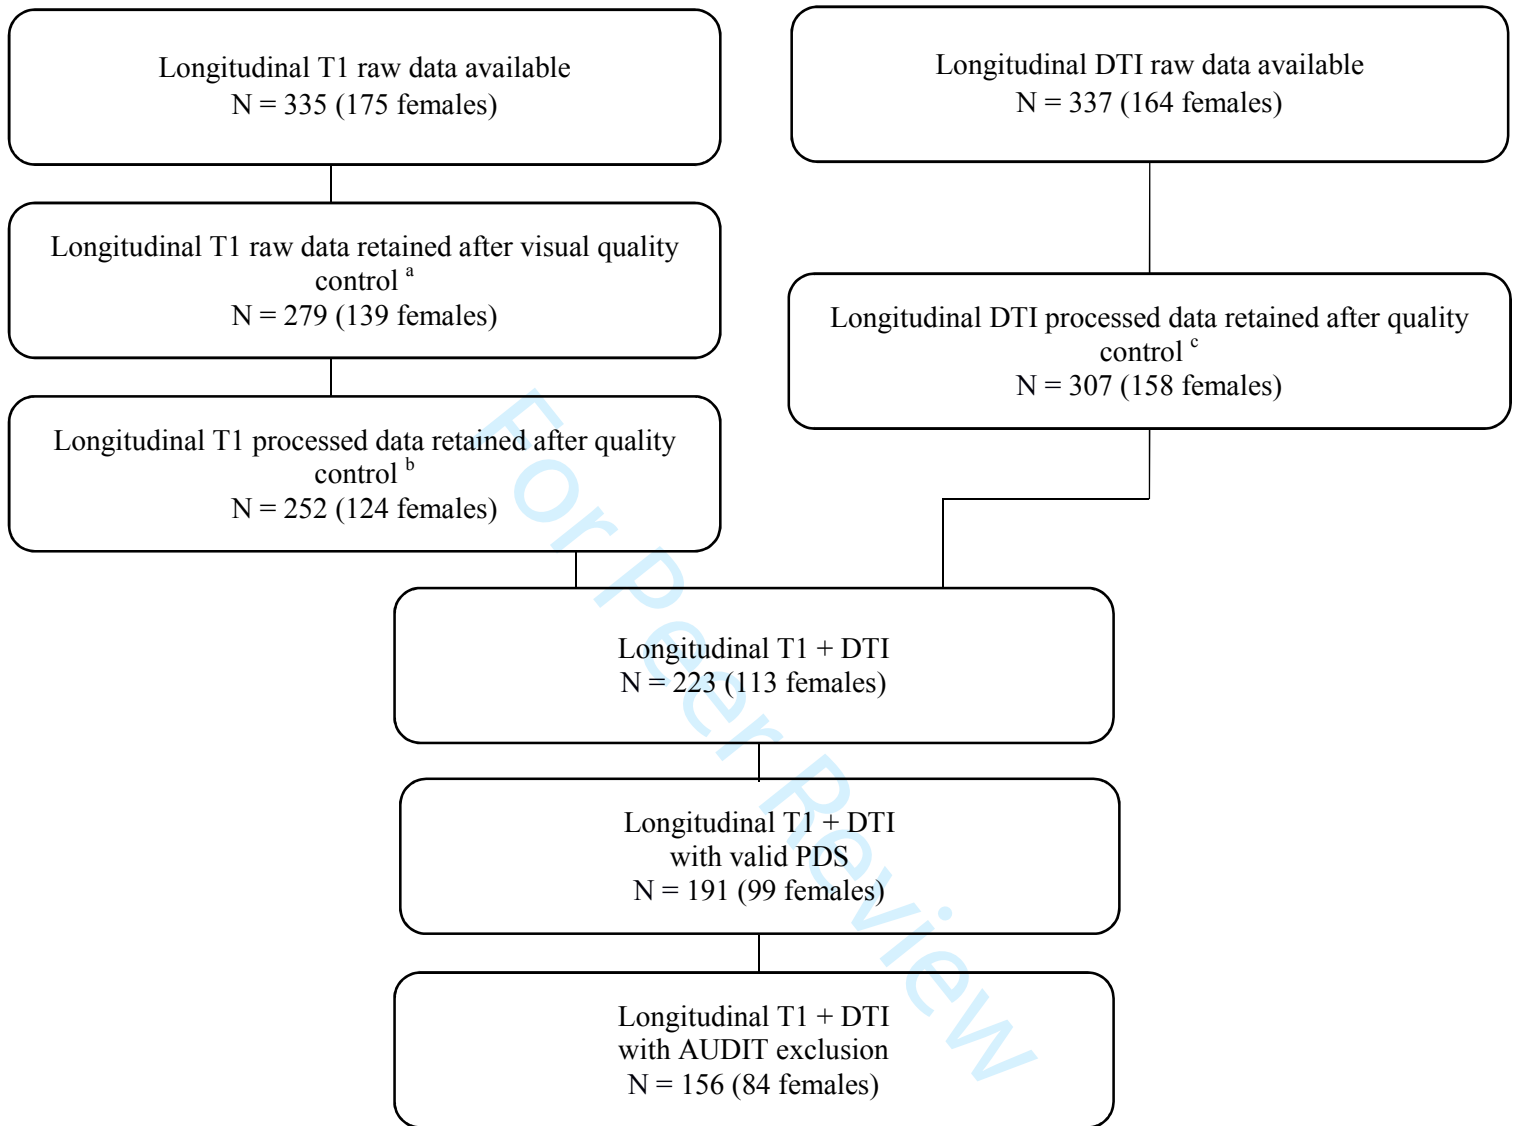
Longitudinal T1 raw data available
N = 335 (175 females)

Longitudinal DTI raw data available
N = 337 (164 females)

Longitudinal T1 raw data retained after visual quality control $^{a}$
N = 279 (139 females)

Longitudinal DTI processed data retained after quality control $^{c}$
N = 307 (158 females)

Longitudinal T1 processed data retained after quality control $^{b}$
N = 252 (124 females)

Longitudinal T1 + DTI
N = 223 (113 females)

Longitudinal T1 + DTI
with valid PDS
N = 191 (99 females)

Longitudinal T1 + DTI
with AUDIT exclusion
N = 156 (84 females)

For Peer Review